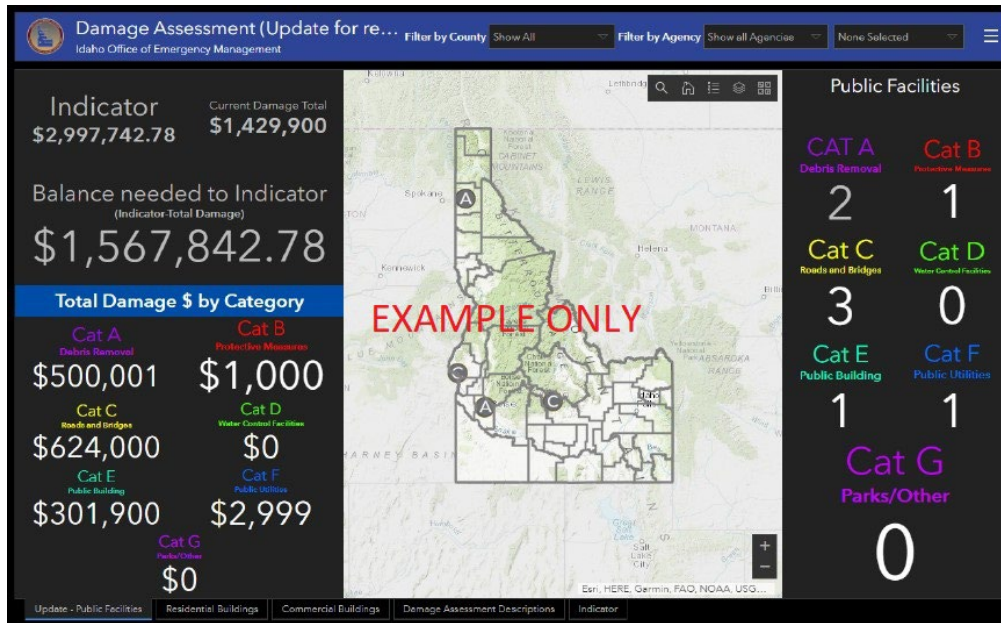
Damage Assessment (Update for re...
Idaho Office of Emergency Management

Filter by County Show All

Filter by Agency Show all Agencies

None Selected

Indicator
$2,997,742.78

Current Damage Total
$1,429,900

Balance needed to Indicator
(Indicator-Total Damage)
$1,567,842.78

Total Damage $ by Category

Cat A
Debris Removal
$500,001

Cat B
Protective Measures
$1,000

Cat C
Roads and Bridges
$624,000

Cat D
Water Control Facilities
$0

Cat E
Public Building
$301,900

Cat F
Public Utilities
$2,999

Cat G
Parks/Other
$0

Kalispell
Lethbridge
CABINET MOUNTAINS
LEWIS RANGE
Spokane
MONTANA
Helena
Kennewick
Billi
EXAMPLE ONLY
ABSAROKA RANGE
HARNEY BASIN
Idaho Falls
Salt Lake City
Esri, HERE, Garmin, FAO, NOAA, USG...

Public Facilities

CAT A
Debris Removal
2

Cat B
Protective Measures
1

Cat C
Roads and Bridges
3

Cat D
Water Control Facilities
0

Cat E
Public Building
1

Cat F
Public Utilities
1

Cat G
Parks/Other
0

Update - Public Facilities
Residential Buildings
Commercial Buildings
Damage Assessment Descriptions
Indicator